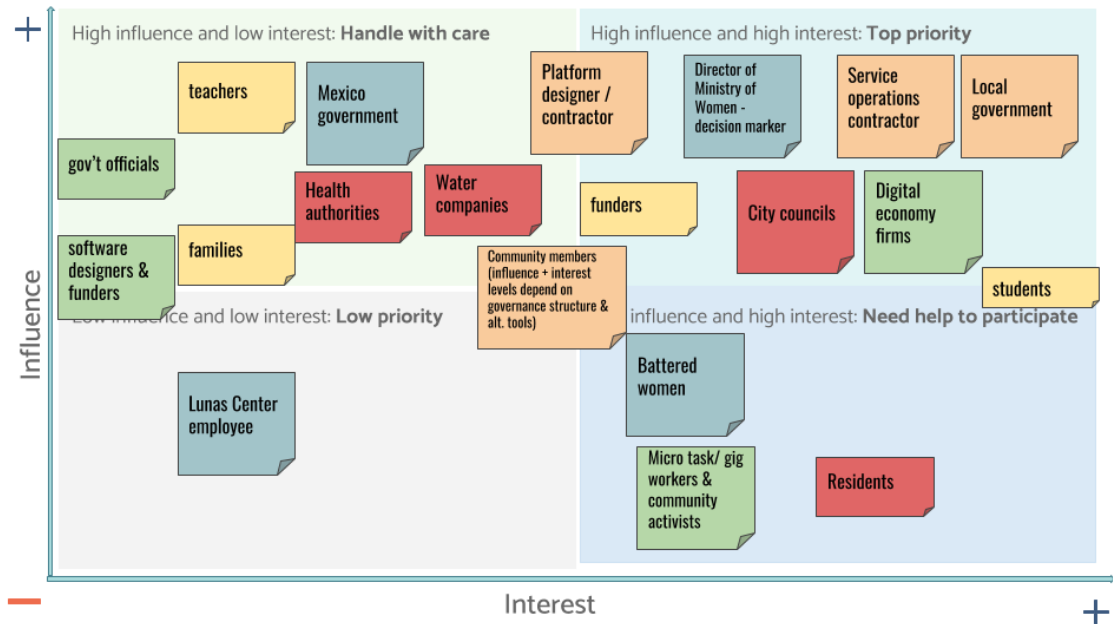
+

High influence and low interest: **Handle with care**

teachers

Mexico government

gov't officials

Health authorities

Water companies

families

software designers & funders

High influence and high interest: **Top priority**

Platform designer / contractor

Director of Ministry of Women - decision marker

Service operations contractor

Local government

funders

City councils

Digital economy firms

students

Community members (influence + interest levels depend on governance structure & alt. tools)

Low influence and low interest: **Low priority**

Lunas Center employee

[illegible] influence and high interest: **Need help to participate**

Battered women

Micro task/ gig workers & community activists

Residents

Influence

−

Interest

+